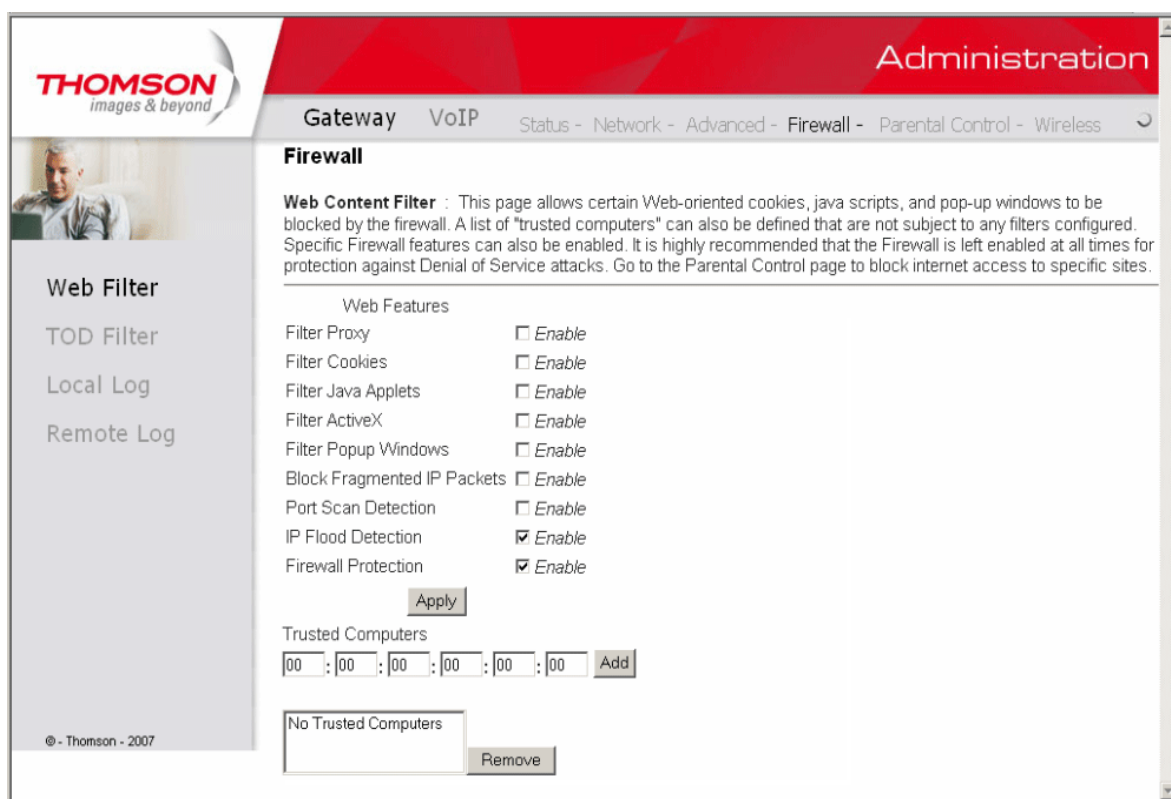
THOMSON
images & beyond

Administration

Gateway VoIP

Status - Network - Advanced - Firewall - Parental Control - Wireless

Web Filter
TOD Filter
Local Log
Remote Log

© - Thomson - 2007

Firewall

**Web Content Filter** : This page allows certain Web-oriented cookies, java scripts, and pop-up windows to be blocked by the firewall. A list of "trusted computers" can also be defined that are not subject to any filters configured. Specific Firewall features can also be enabled. It is highly recommended that the Firewall is left enabled at all times for protection against Denial of Service attacks. Go to the Parental Control page to block internet access to specific sites.

Web Features

| | |
|---|---|
| Filter Proxy | ☐ Enable |
| Filter Cookies | ☐ Enable |
| Filter Java Applets | ☐ Enable |
| Filter ActiveX | ☐ Enable |
| Filter Popup Windows | ☐ Enable |
| Block Fragmented IP Packets | ☐ Enable |
| Port Scan Detection | ☐ Enable |
| IP Flood Detection | ☑ Enable |
| Firewall Protection | ☑ Enable |

Apply

Trusted Computers

00 : 00 : 00 : 00 : 00 : 00 Add

No Trusted Computers

Remove